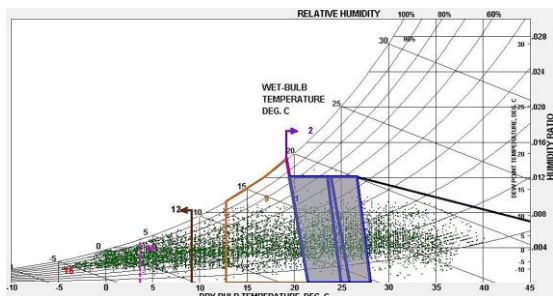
RELATIVE HUMIDITY 100% 80% 60%

30 90%

WET-BULB TEMPERATURE DEG. C

25

20

15

10

5

0

-5

2

12

1

11

.028

.024

.020

.016

.012

.008

.004

0

30

25

20

15

10

5

0

-5

-10

DEW POINT TEMPERATURE, DEG. C

HUMIDITY RATIO

-10 -5 0 5 10 15 20 25 30 35 40 45

DRY BULB TEMPERATURE, DEG. C